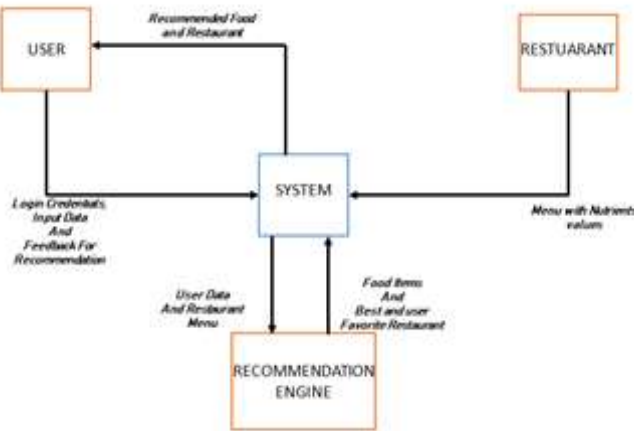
USER

Recommended Food and Restaurant

RESTUARANT

Login Credentials, Input Data And FeedBack For Recommendation

SYSTEM

Menu with Nutrients values

User Data And Restaurant Menu

Food Items And Best and user Favorite Restaurant

RECOMMENDATION ENGINE